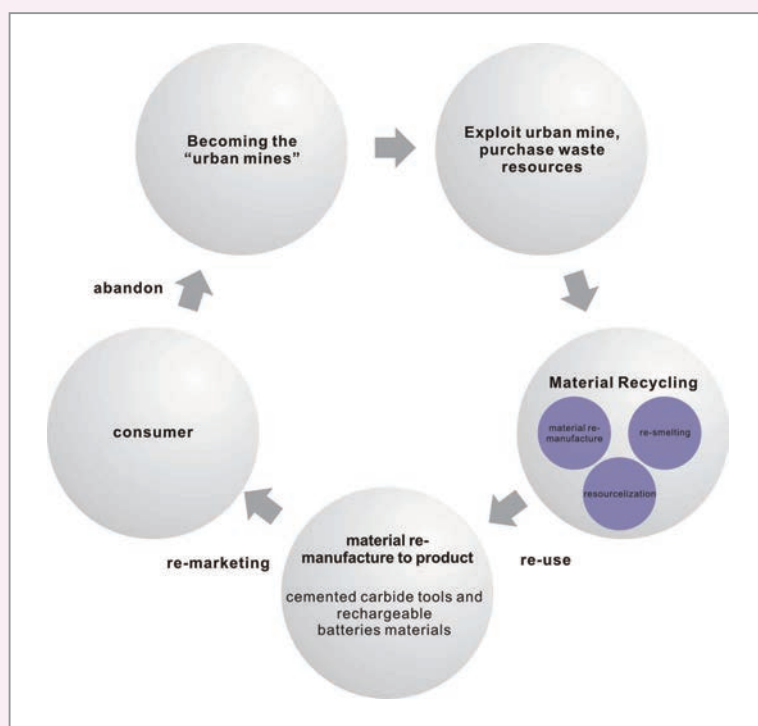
Becoming the "urban mines"

Exploit urban mine, purchase waste resources

Material Recycling

material remanufacture

re-smelting

resourcelization

re-use

material remanufacture to product

cemented carbide tools and rechargeable batteries materials

re-marketing

consumer

abandon